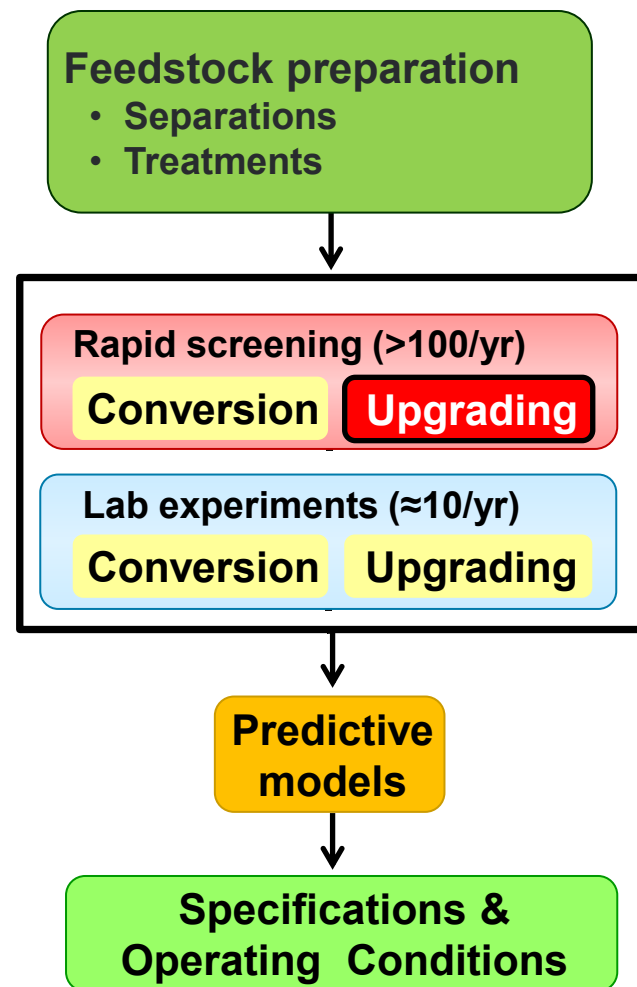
Feedstock preparation
• Separations
• Treatments

Rapid screening (>100/yr)
Conversion
Upgrading

Lab experiments (≈10/yr)
Conversion
Upgrading

Predictive models

Specifications & Operating Conditions